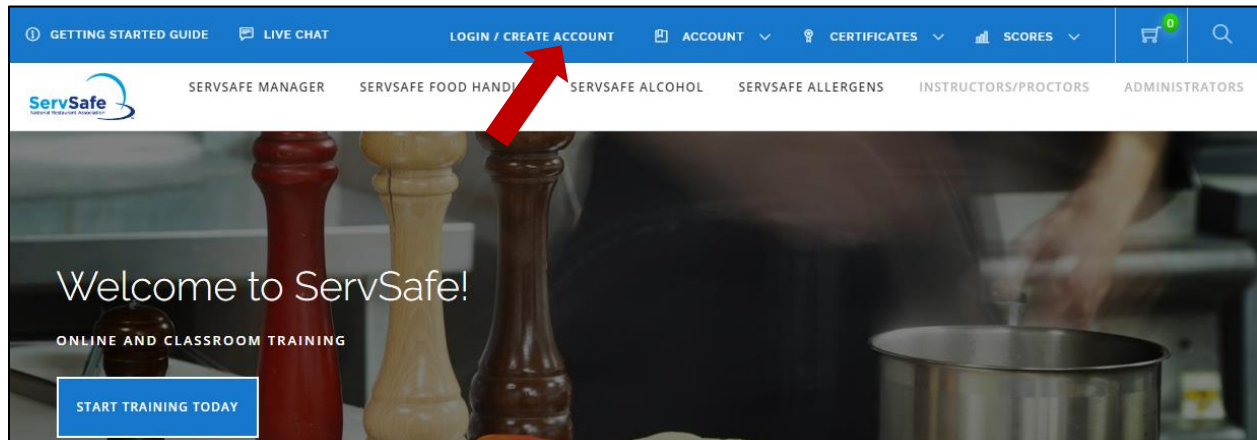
GETTING STARTED GUIDE LIVE CHAT LOGIN / CREATE ACCOUNT ACCOUNT CERTIFICATES SCORES 0

ServSafe
National Restaurant Association

SERVSAFE MANAGER SERVSAFE FOOD HANDL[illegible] SERVSAFE ALCOHOL SERVSAFE ALLERGENS INSTRUCTORS/PROCTORS ADMINISTRATORS

Welcome to ServSafe!

ONLINE AND CLASSROOM TRAINING

START TRAINING TODAY